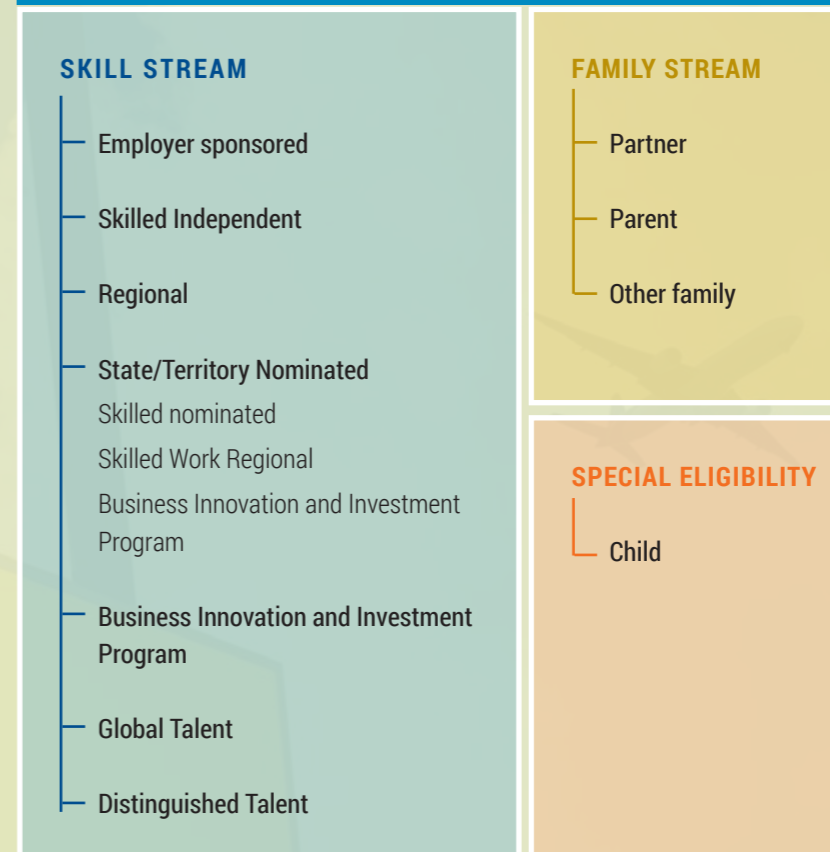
SKILL STREAM

Employer sponsored

Skilled Independent

Regional

State/Territory Nominated

Skilled nominated

Skilled Work Regional

Business Innovation and Investment Program

Business Innovation and Investment Program

Global Talent

Distinguished Talent

FAMILY STREAM

Partner

Parent

Other family

SPECIAL ELIGIBILITY

Child